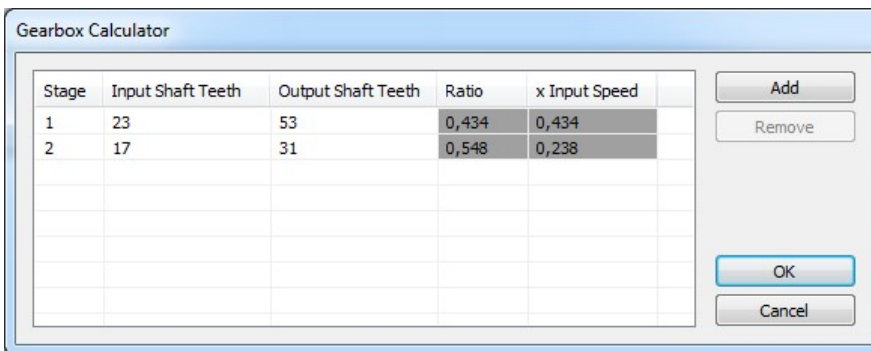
Gearbox Calculator

| Stage | Input Shaft Teeth | Output Shaft Teeth | Ratio | x Input Speed |
|---|---|---|---|---|
| 1 | 23 | 53 | 0,434 | 0,434 |
| 2 | 17 | 31 | 0,548 | 0,238 |

Add
Remove
OK
Cancel